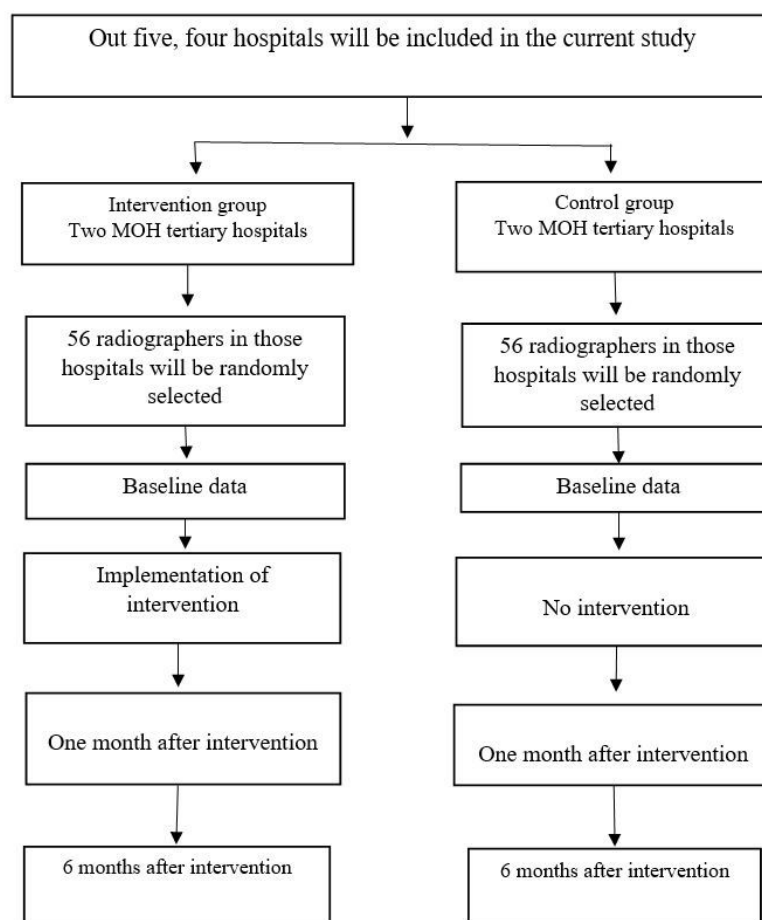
Out five, four hospitals will be included in the current study

Intervention group
Two MOH tertiary hospitals

56 radiographers in those hospitals will be randomly selected

Baseline data

Implementation of intervention

One month after intervention

6 months after intervention

Control group
Two MOH tertiary hospitals

56 radiographers in those hospitals will be randomly selected

Baseline data

No intervention

One month after intervention

6 months after intervention